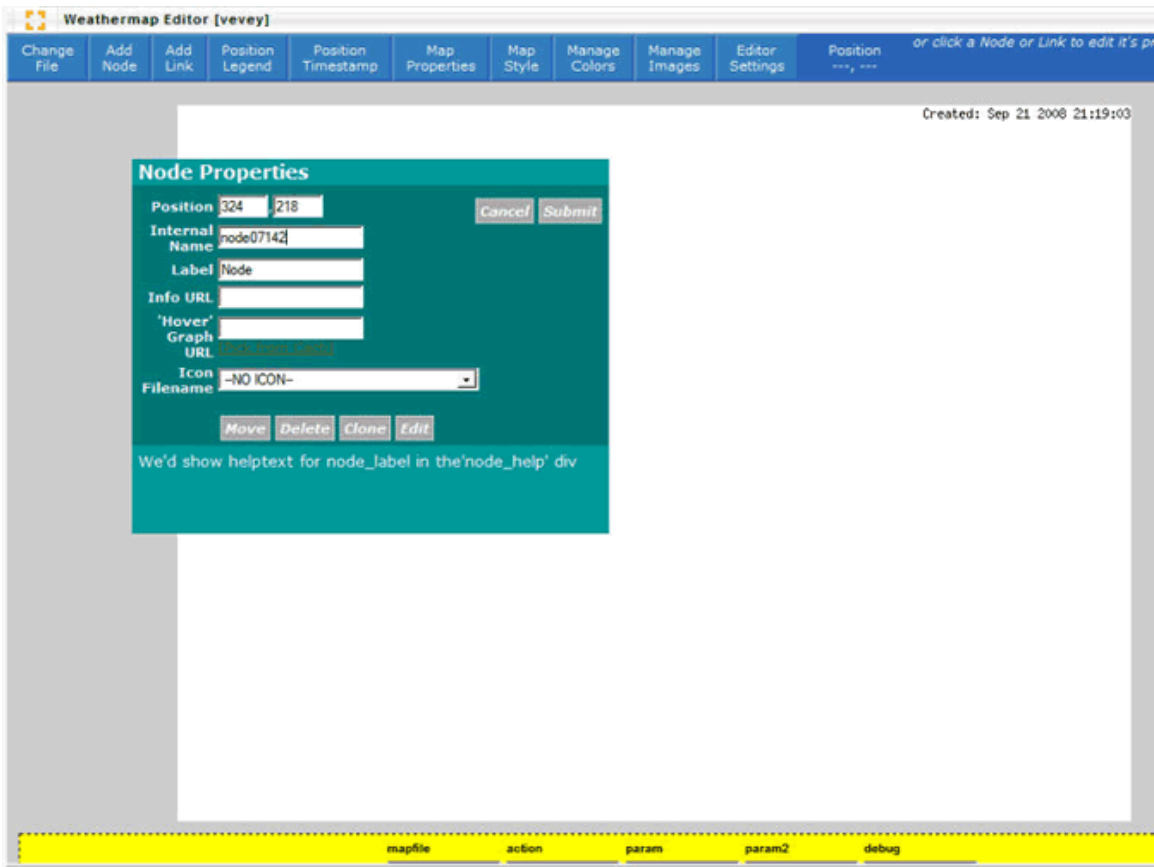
Weathermap Editor [vevey]

Change File | Add Node | Add Link | Position Legend | Position Timestamp | Map Properties | Map Style | Manage Colors | Manage Images | Editor Settings | Position ---, ---

or click a Node or Link to edit it's pr

Created: Sep 21 2008 21:19:03

Node Properties

Position 324 , 218

Cancel Submit

Internal Name node07142

Label Node

Info URL

'Hover' Graph URL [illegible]

Icon Filename --NO ICON--

Move Delete Clone Edit

We'd show helptext for node_label in the'node_help' div

mapfile action param param2 debug